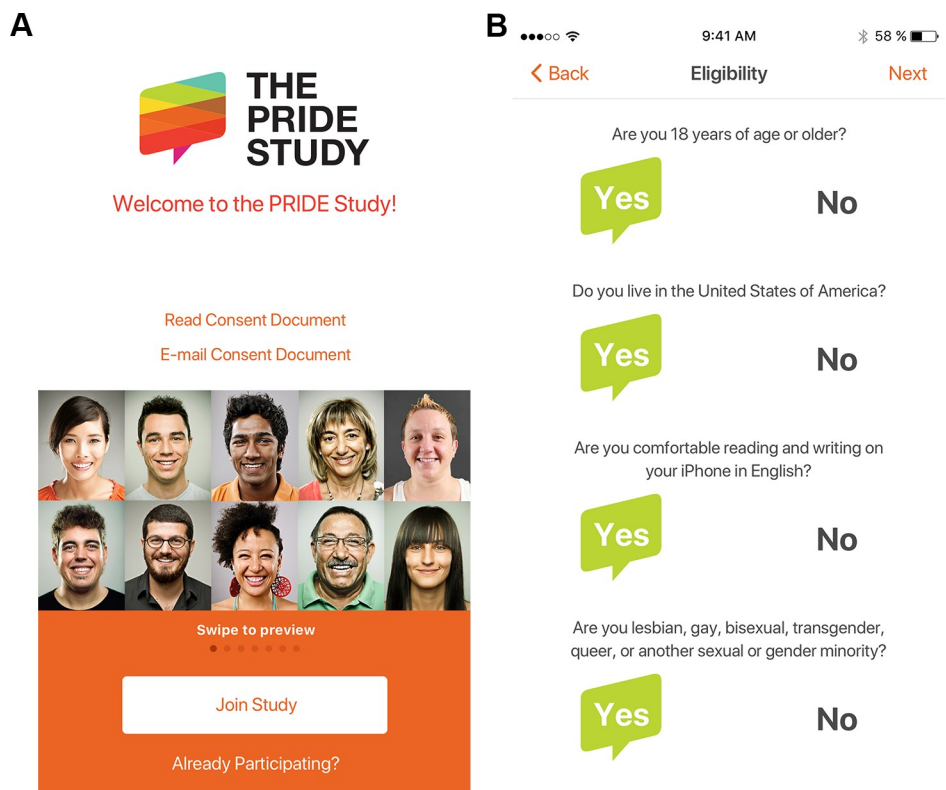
A

THE PRIDE STUDY

Welcome to the PRIDE Study!

Read Consent Document

E-mail Consent Document

Swipe to preview

Join Study

Already Participating?

B

9:41 AM

58 %

Back

Eligibility

Next

Are you 18 years of age or older?

Yes

No

Do you live in the United States of America?

Yes

No

Are you comfortable reading and writing on your iPhone in English?

Yes

No

Are you lesbian, gay, bisexual, transgender, queer, or another sexual or gender minority?

Yes

No